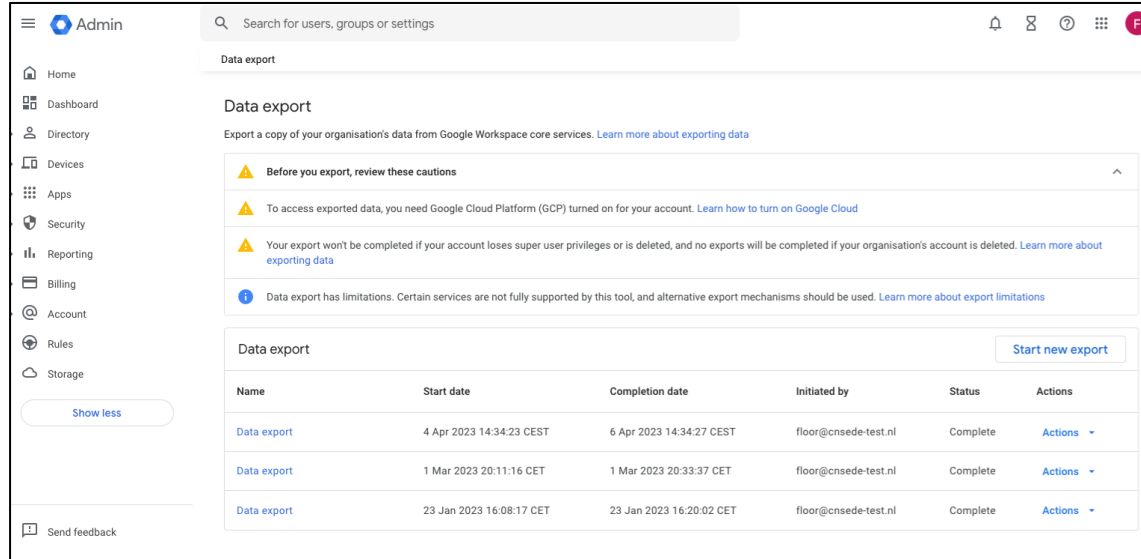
Admin

Search for users, groups or settings

F

Home
Dashboard
Directory
Devices
Apps
Security
Reporting
Billing
Account
Rules
Storage
Show less

Send feedback

Data export

Data export

Export a copy of your organisation's data from Google Workspace core services. Learn more about exporting data

Before you export, review these cautions

To access exported data, you need Google Cloud Platform (GCP) turned on for your account. Learn how to turn on Google Cloud

Your export won't be completed if your account loses super user privileges or is deleted, and no exports will be completed if your organisation's account is deleted. Learn more about exporting data

Data export has limitations. Certain services are not fully supported by this tool, and alternative export mechanisms should be used. Learn more about export limitations

Data export

Start new export

| Name | Start date | Completion date | Initiated by | Status | Actions |
|---|---|---|---|---|---|
| Data export | 4 Apr 2023 14:34:23 CEST | 6 Apr 2023 14:34:27 CEST | floor@cnsede-test.nl | Complete | Actions |
| Data export | 1 Mar 2023 20:11:16 CET | 1 Mar 2023 20:33:37 CET | floor@cnsede-test.nl | Complete | Actions |
| Data export | 23 Jan 2023 16:08:17 CET | 23 Jan 2023 16:20:02 CET | floor@cnsede-test.nl | Complete | Actions |